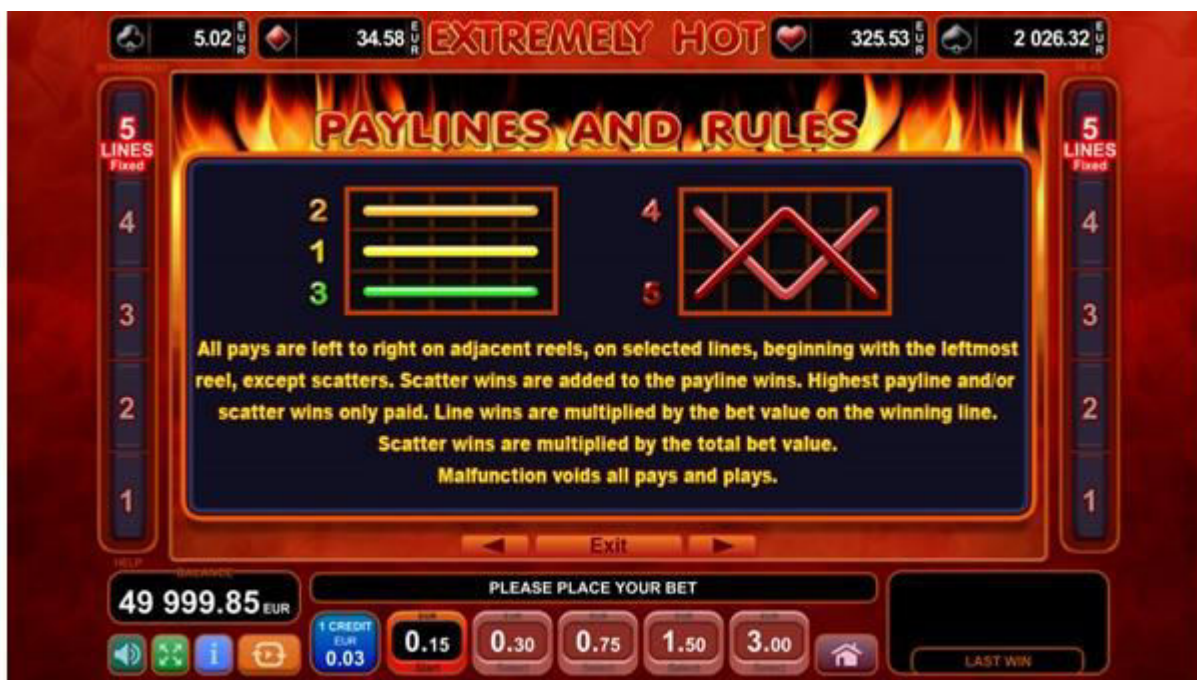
5.02 EUR 34.58 EUR EXTREMELY HOT 325.53 EUR 2 026.32 EUR

5 LINES Fixed
4
3
2
1

PAYLINES AND RULES

2
1
3

4
5

All pays are left to right on adjacent reels, on selected lines, beginning with the leftmost reel, except scatters. Scatter wins are added to the payline wins. Highest payline and/or scatter wins only paid. Line wins are multiplied by the bet value on the winning line.
Scatter wins are multiplied by the total bet value.
Malfunction voids all pays and plays.

5 LINES Fixed
4
3
2
1

Exit

HELP
BALANCE
49 999.85 EUR

PLEASE PLACE YOUR BET

1 CREDIT EUR 0.03
0.15
0.30
0.75
1.50
3.00

LAST WIN